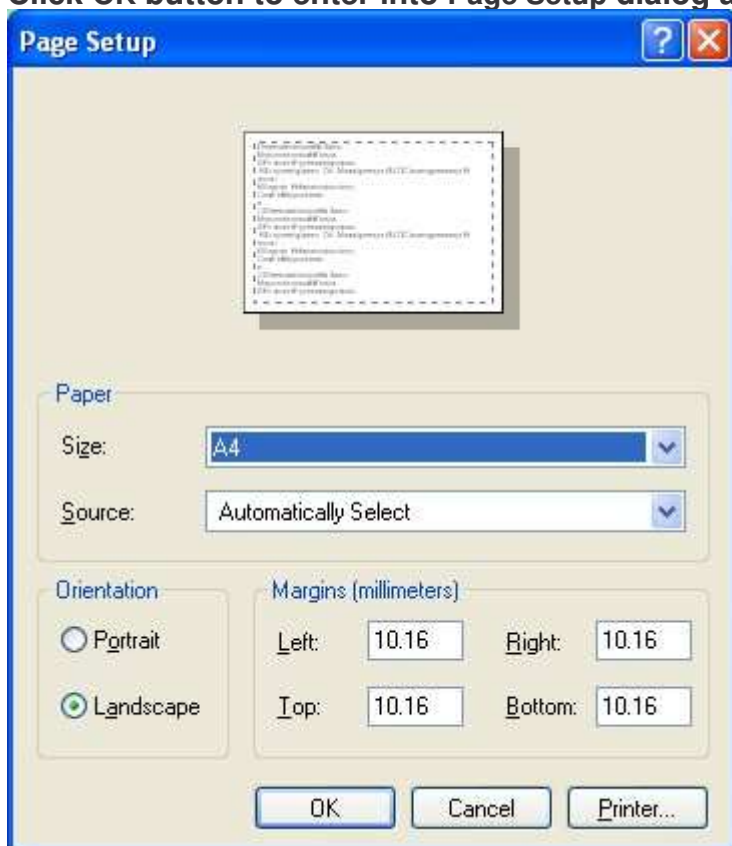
Click OK button to enter into Page Setup dialog a

Page Setup

Paper

Size: A4

Source: Automatically Select

Orientation

Portrait

Landscape

Margins (millimeters)

Left: 10.16

Right: 10.16

Top: 10.16

Bottom: 10.16

OK

Cancel

Printer...